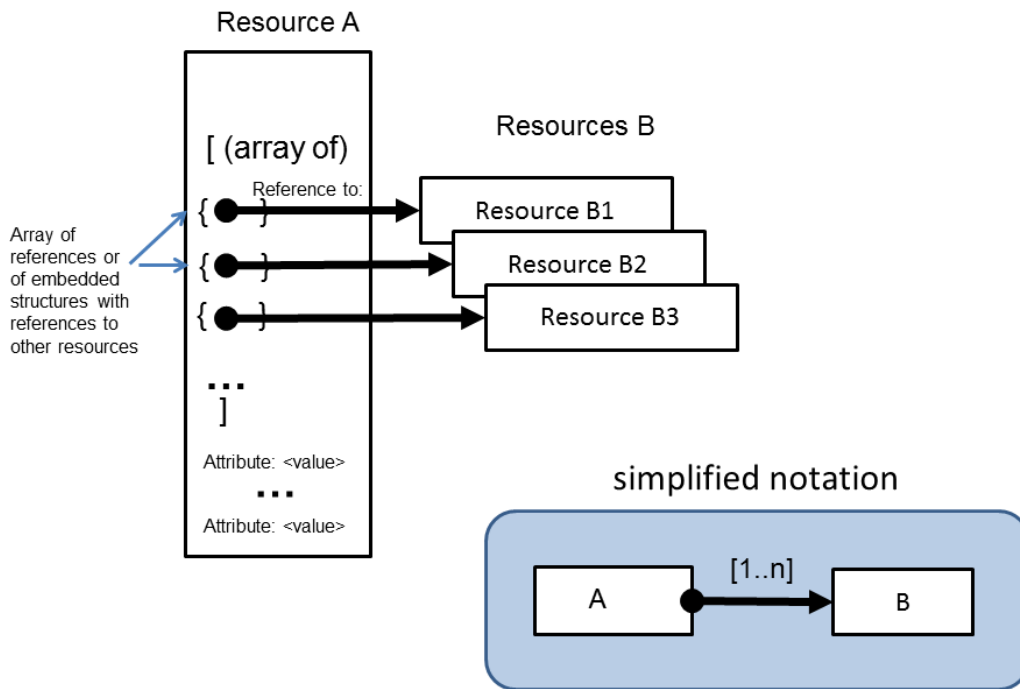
Resource A

[ (array of)

Reference to:

{ }

{ }

{ }

...

]

Attribute: <value>

...

Attribute: <value>

Array of references or of embedded structures with references to other resources

Resources B

Resource B1

Resource B2

Resource B3

simplified notation

A

[1..n]

B